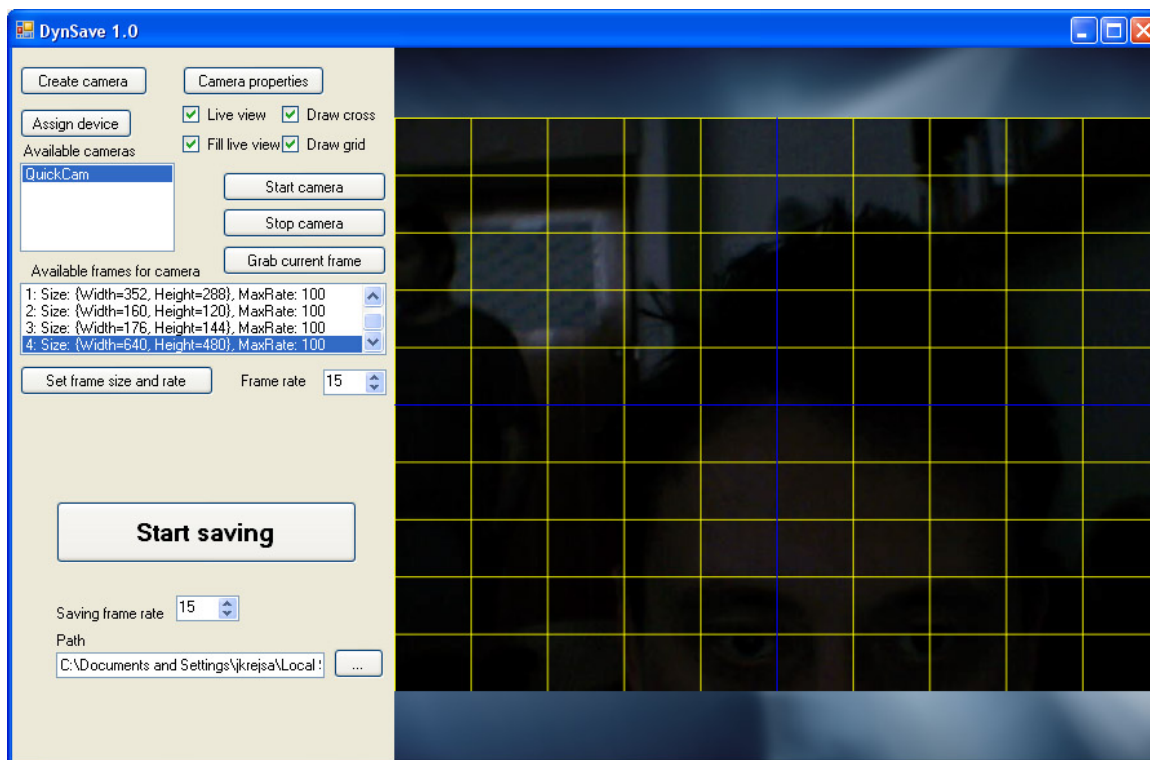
DynSave 1.0

Create camera

Camera properties

Live view

Draw cross

Assign device

Fill live view

Draw grid

Available cameras

QuickCam

Start camera

Stop camera

Grab current frame

Available frames for camera

1: Size: {Width=352, Height=288}, MaxRate: 100
2: Size: {Width=160, Height=120}, MaxRate: 100
3: Size: {Width=176, Height=144}, MaxRate: 100
4: Size: {Width=640, Height=480}, MaxRate: 100

Set frame size and rate

Frame rate 15

Start saving

Saving frame rate 15

Path

C:\Documents and Settings\jkrejsa\Local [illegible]

...